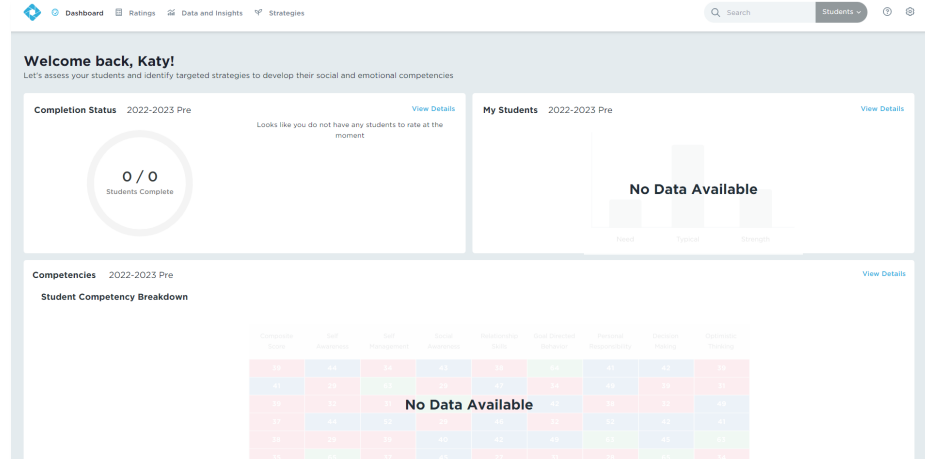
Dashboard Ratings Data and Insights Strategies

Search Students

Welcome back, Katy!
Let's assess your students and identify targeted strategies to develop their social and emotional competencies

Completion Status 2022-2023 Pre
View Details
Looks like you do not have any students to rate at the moment
0 / 0
Students Complete

My Students 2022-2023 Pre
View Details
No Data Available
Need Typical Strength

Competencies 2022-2023 Pre
View Details
Student Competency Breakdown

No Data Available